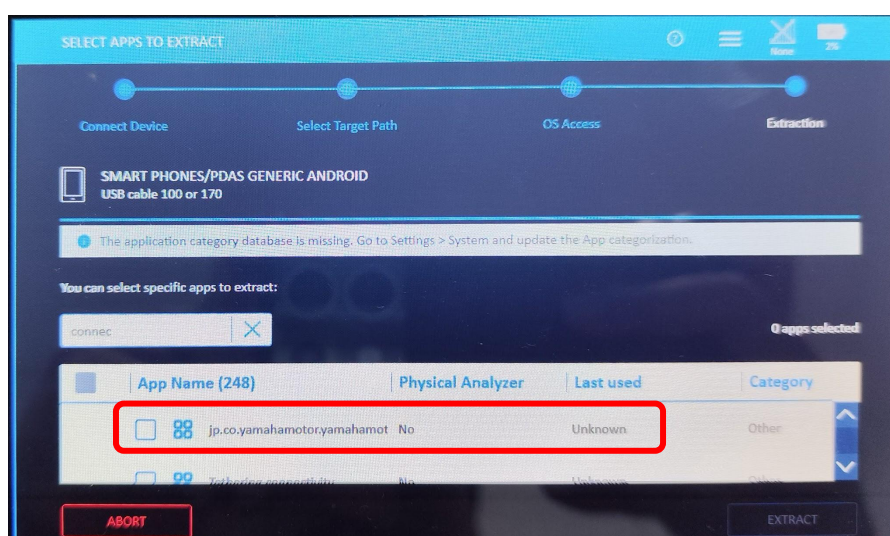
SELECT APPS TO EXTRACT

None 2%

Connect Device

Select Target Path

OS Access

Extraction

SMART PHONES/PDAS GENERIC ANDROID
USB cable 100 or 170

The application category database is missing. Go to Settings > System and update the App categorization.

You can select specific apps to extract:

connec

0 apps selected

| | App Name (248) | Physical Analyzer | Last used | Category |
|---|---|---|---|---|
| | jp.co.yamahamotor.yamahamot | No | Unknown | Other |
| | Tethering connectivity | No | Unknown | Other |

ABORT

EXTRACT